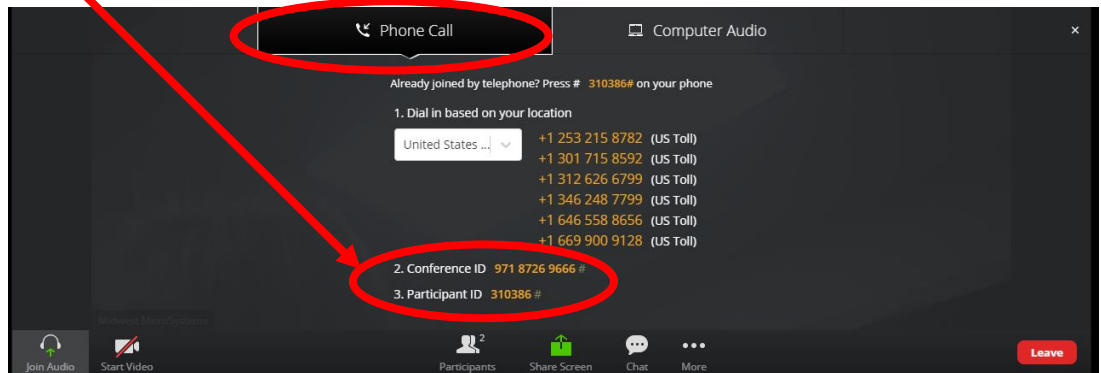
Phone Call

Computer Audio

×

Already joined by telephone? Press # 310386# on your phone

1. Dial in based on your location

United States ...

+1 253 215 8782 (US Toll)
+1 301 715 8592 (US Toll)
+1 312 626 6799 (US Toll)
+1 346 248 7799 (US Toll)
+1 646 558 8656 (US Toll)
+1 669 900 9128 (US Toll)

2. Conference ID 971 8726 9666 #

3. Participant ID 310386 #

Midwest MicroSystems

Join Audio

Start Video

2

Participants

Share Screen

Chat

More

Leave